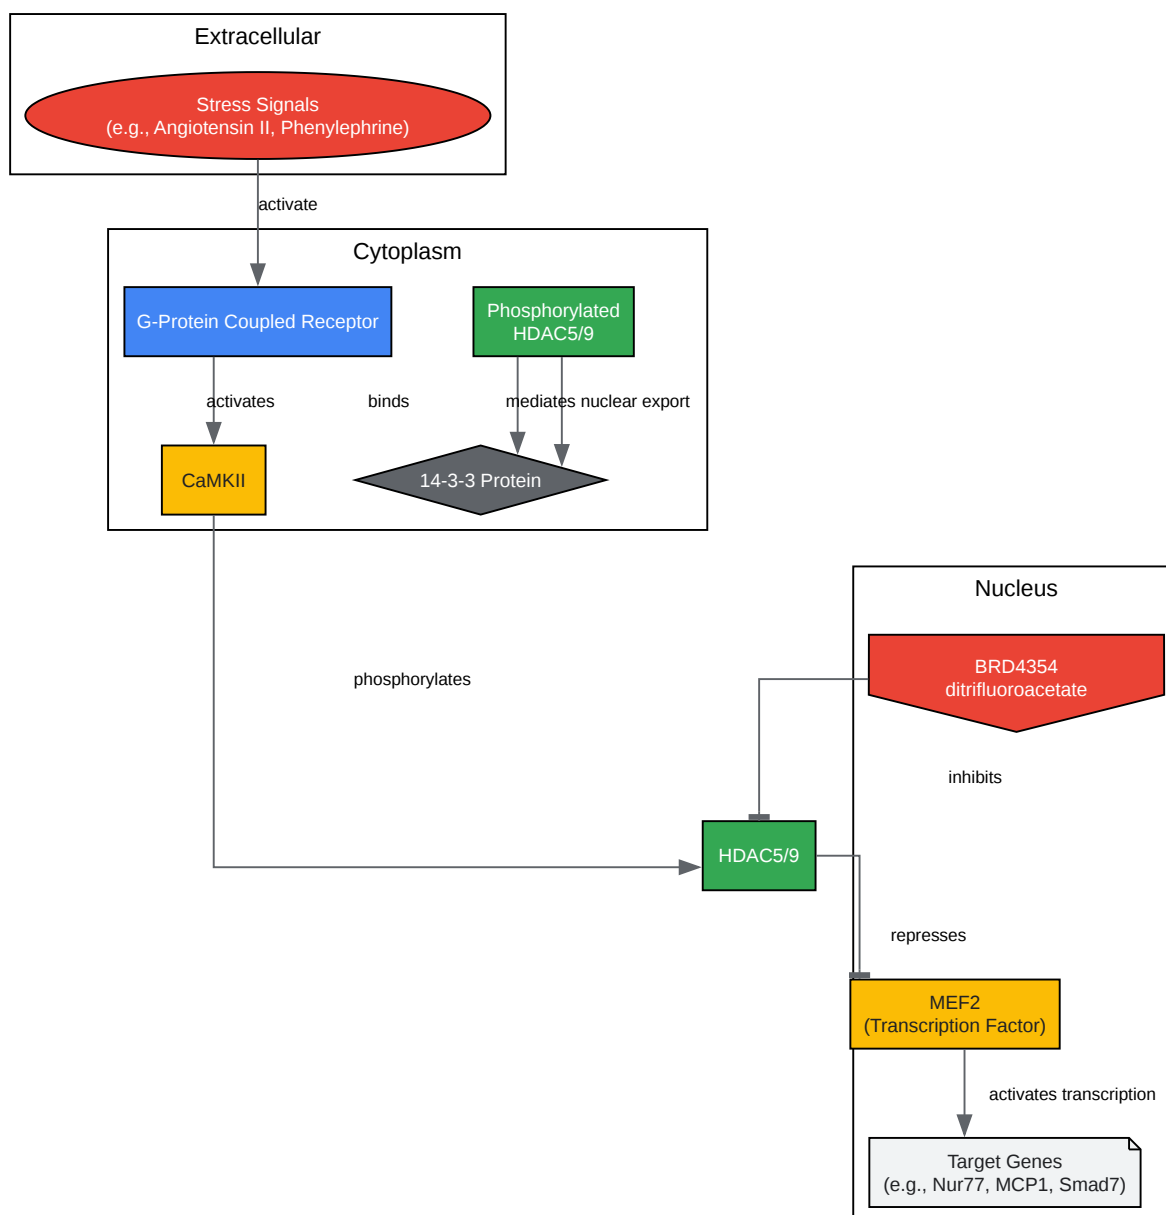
Extracellular

Stress Signals
(e.g., Angiotensin II, Phenylephrine)

activate

Cytoplasm

G-Protein Coupled Receptor

Phosphorylated
HDAC5/9

activates

binds

mediates nuclear export

CaMKII

14-3-3 Protein

Nucleus

BRD4354
ditrifluoroacetate

phosphorylates

inhibits

HDAC5/9

represses

MEF2
(Transcription Factor)

activates transcription

Target Genes
(e.g., Nur77, MCP1, Smad7)